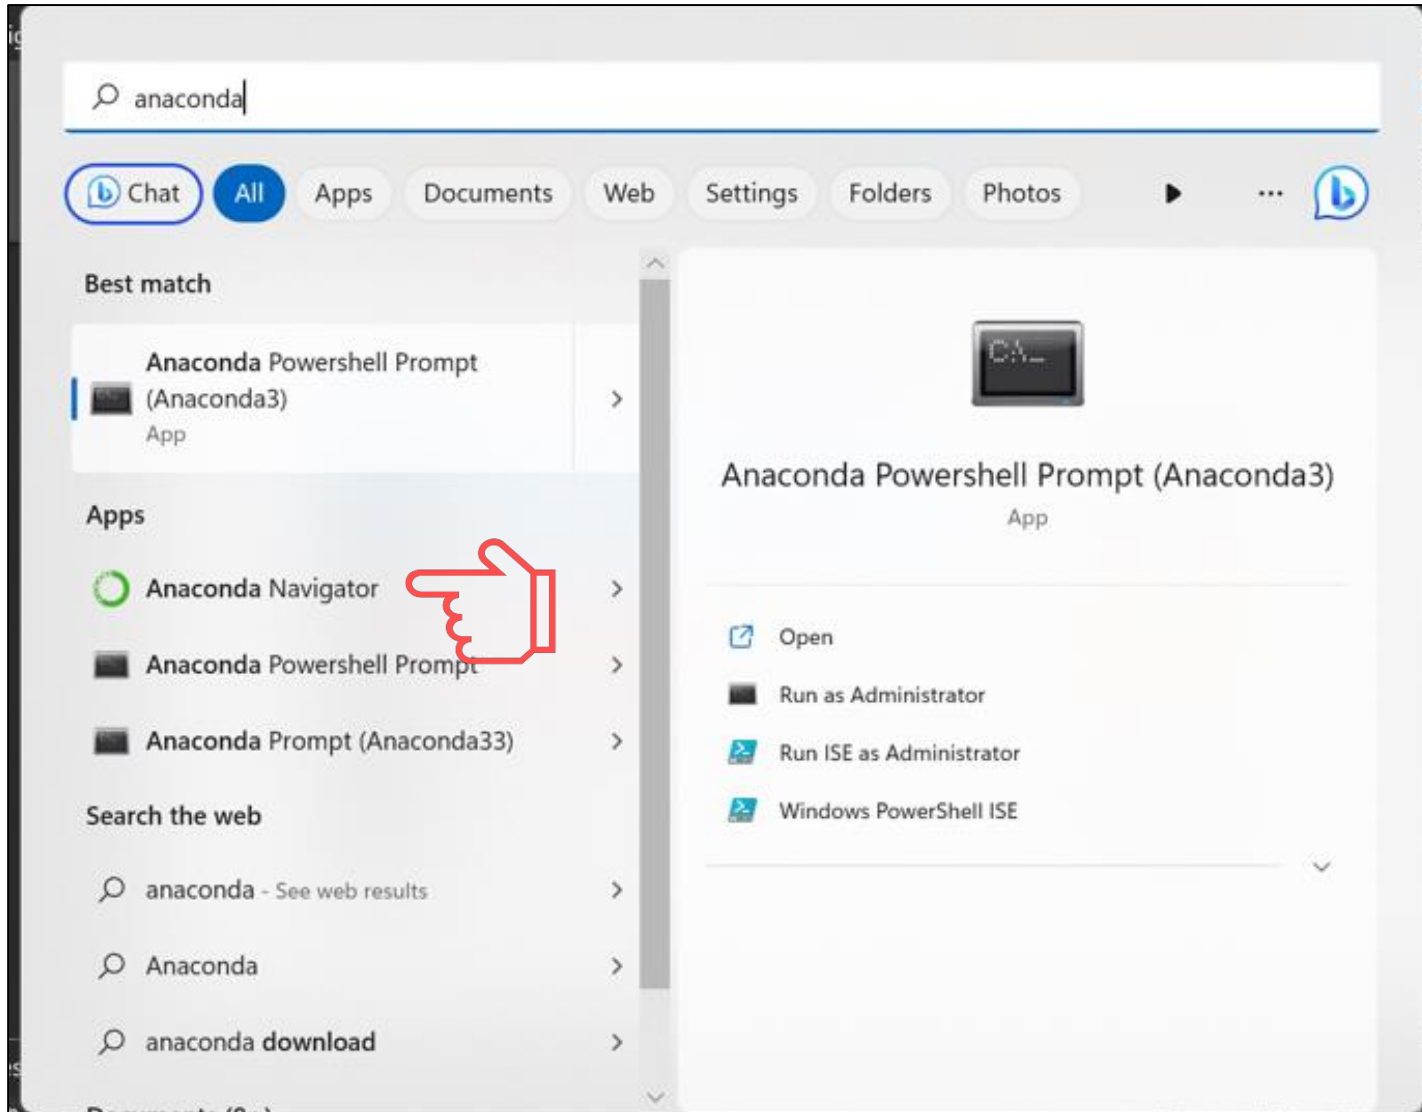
anaconda

Chat All Apps Documents Web Settings Folders Photos ...

Best match

Anaconda Powershell Prompt (Anaconda3)
App

Apps

Anaconda Navigator

Anaconda Powershell Prompt

Anaconda Prompt (Anaconda33)

Search the web

anaconda - See web results

Anaconda

anaconda download

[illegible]

C:\_

Anaconda Powershell Prompt (Anaconda3)
App

Open

Run as Administrator

Run ISE as Administrator

Windows PowerShell ISE